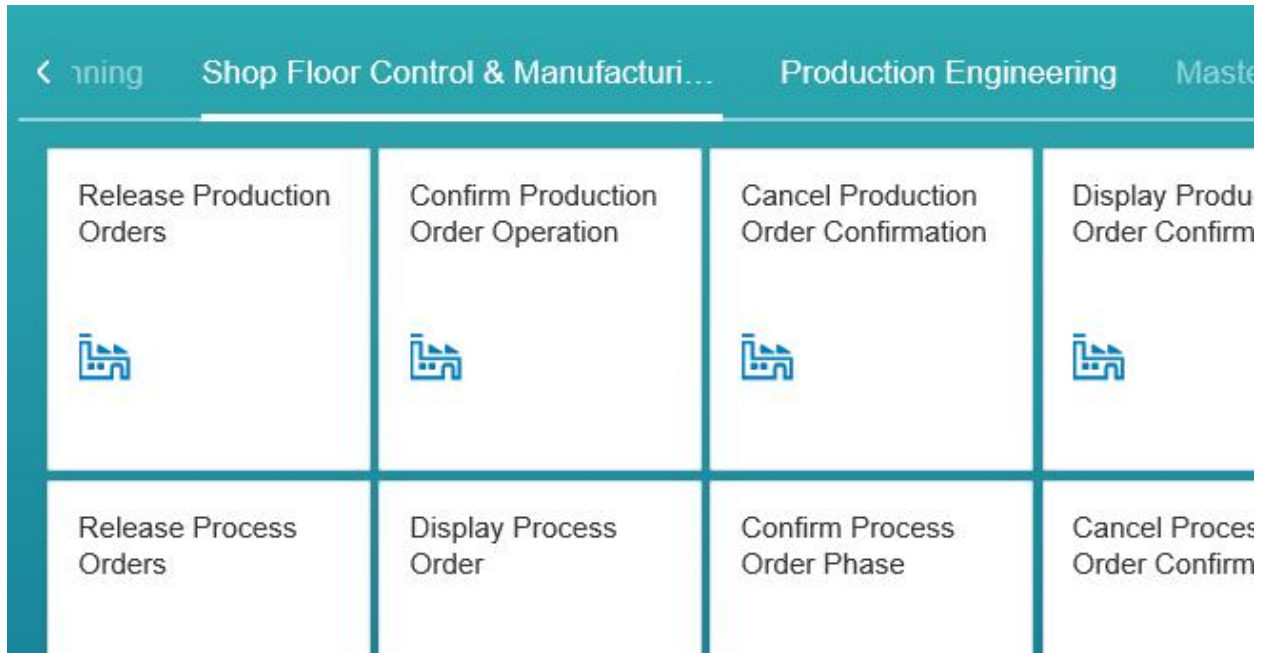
< nning Shop Floor Control & Manufacturi... Production Engineering Maste

Release Production Orders

Confirm Production Order Operation

Cancel Production Order Confirmation

Display Produ Order Confirm

Release Process Orders

Display Process Order

Confirm Process Order Phase

Cancel Proces Order Confirm